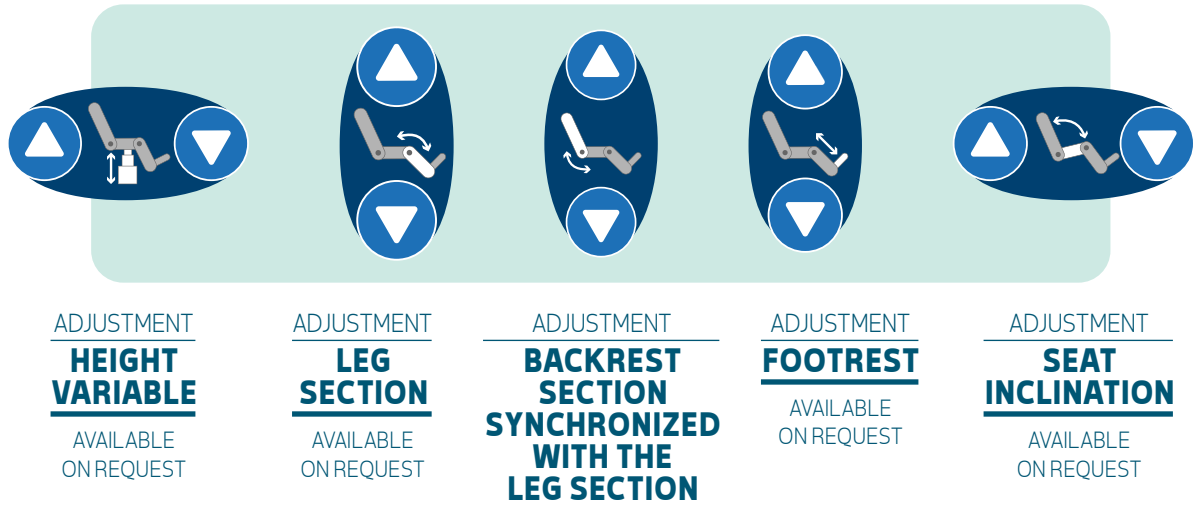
ADJUSTMENT
HEIGHT VARIABLE
AVAILABLE ON REQUEST

ADJUSTMENT
LEG SECTION
AVAILABLE ON REQUEST

ADJUSTMENT
BACKREST SECTION SYNCHRONIZED WITH THE LEG SECTION

ADJUSTMENT
FOOTREST
AVAILABLE ON REQUEST

ADJUSTMENT
SEAT INCLINATION
AVAILABLE ON REQUEST